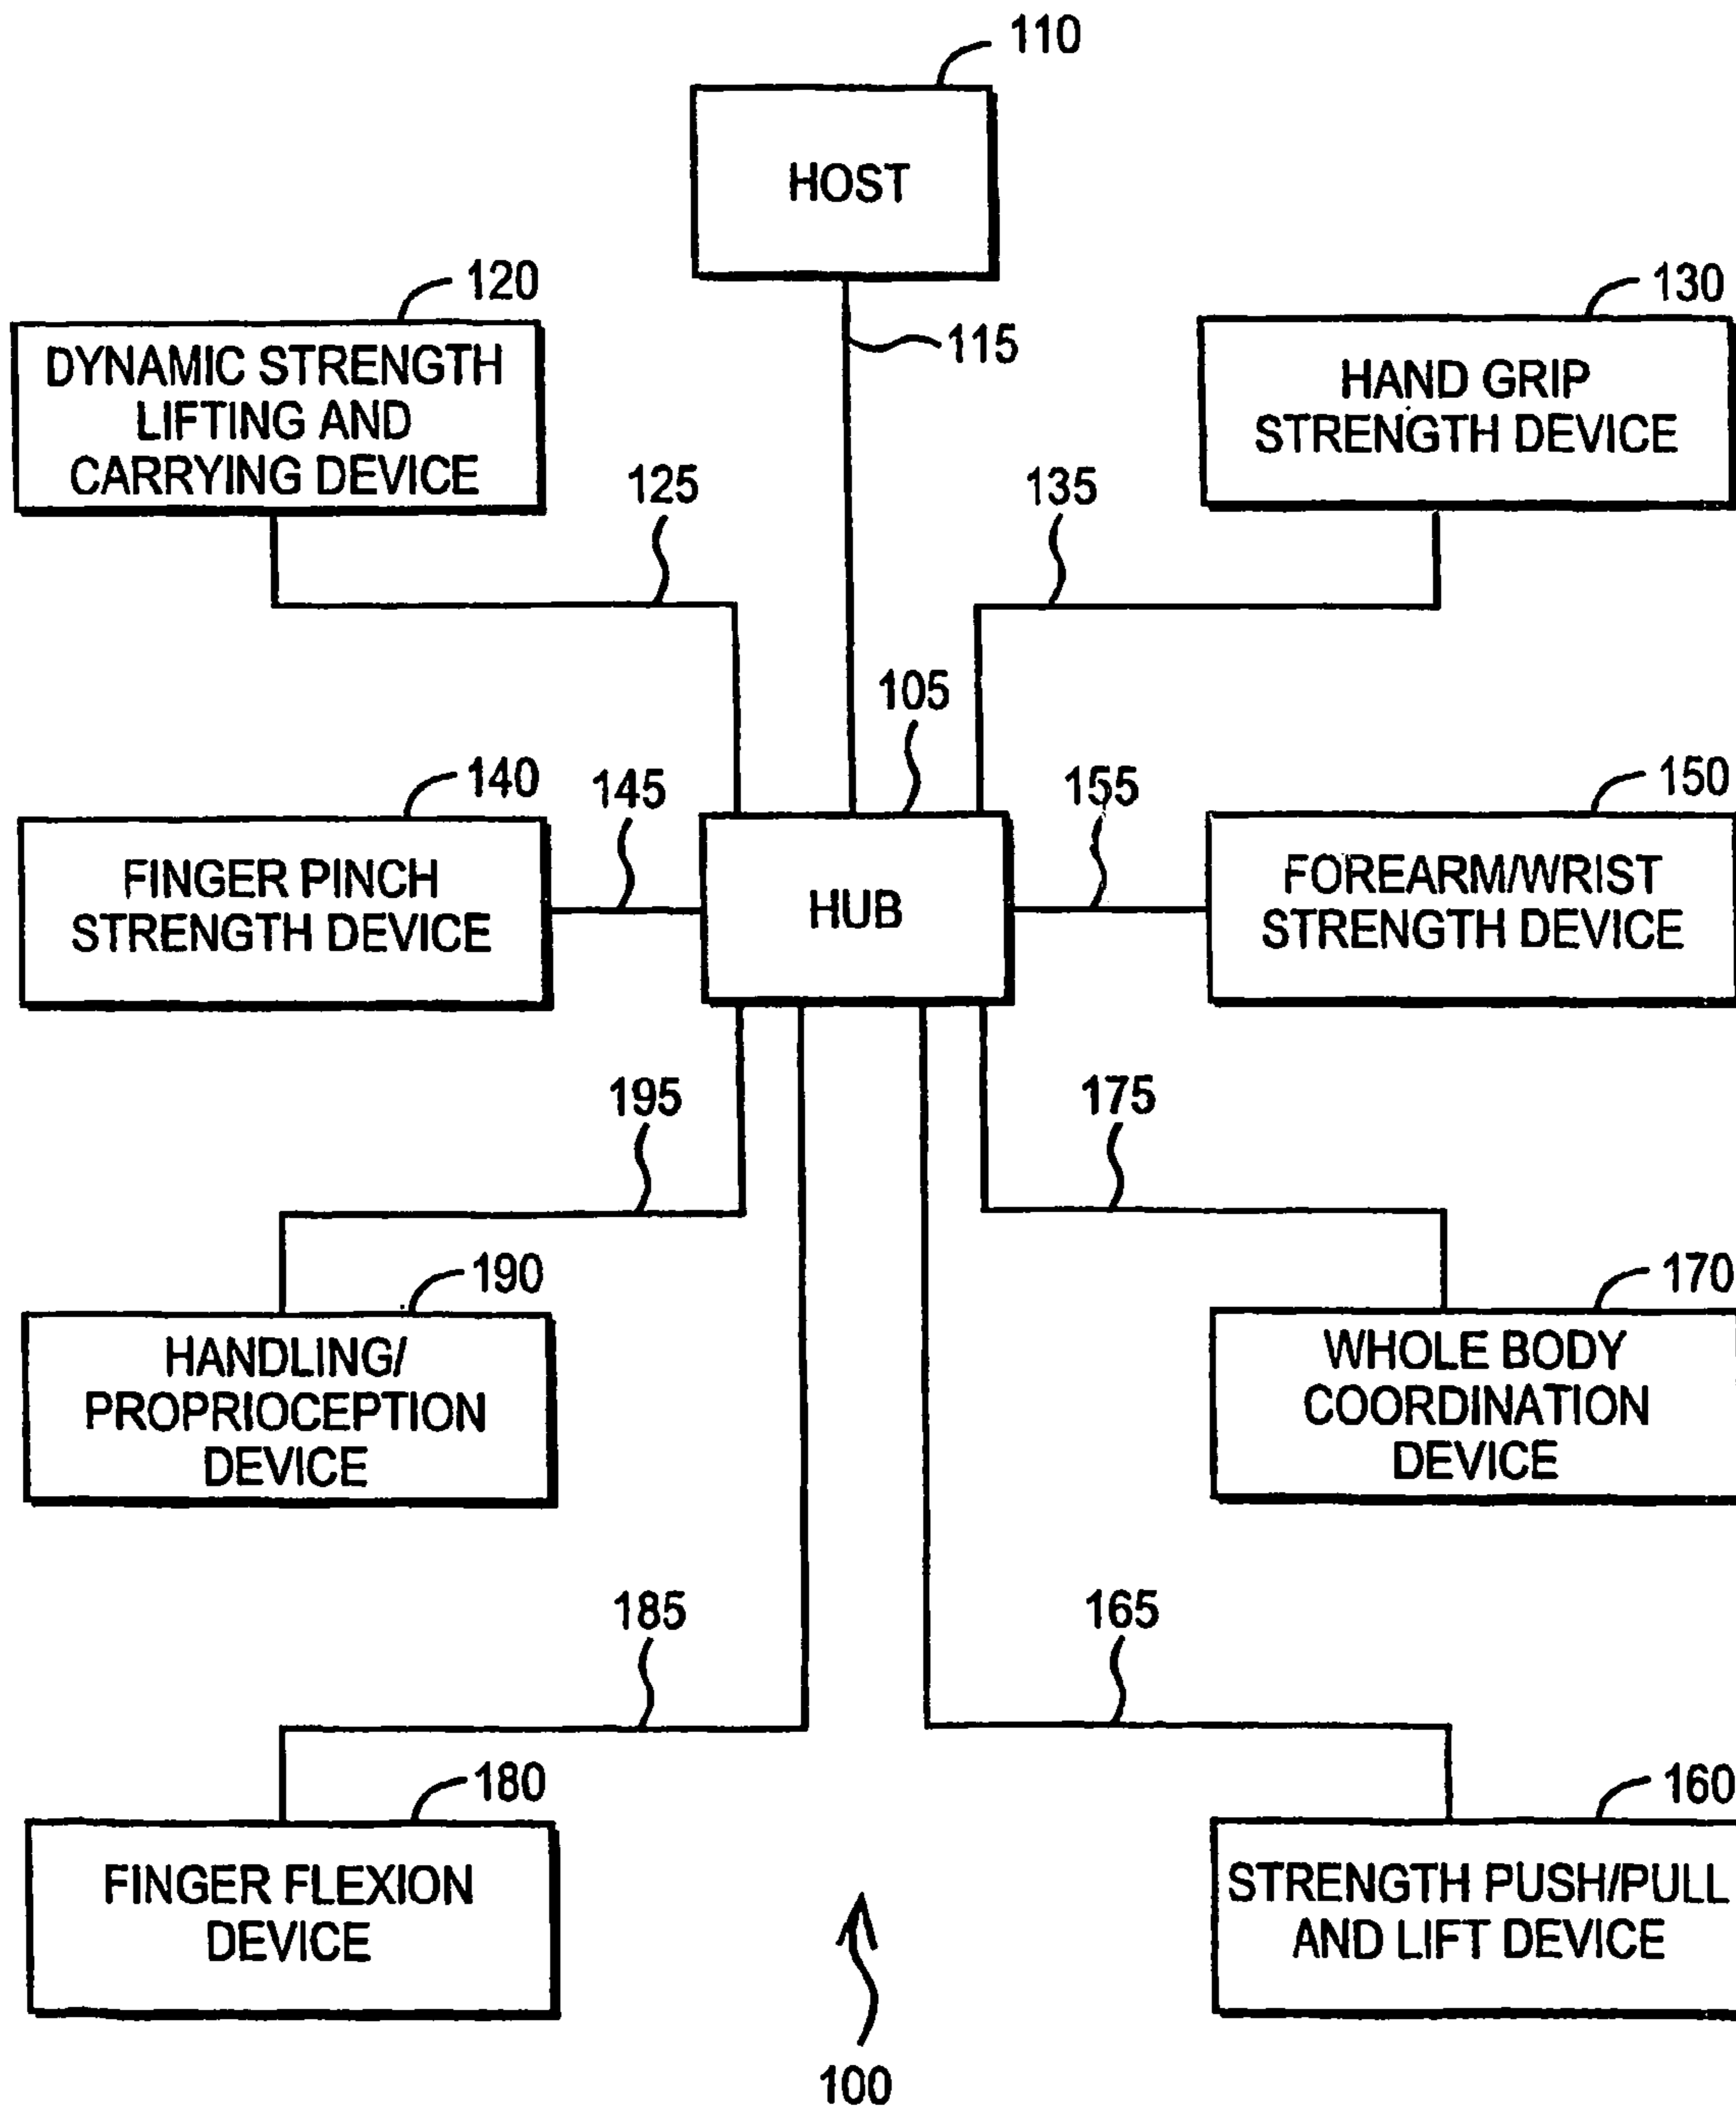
110

HOST

120

DYNAMIC STRENGTH LIFTING AND CARRYING DEVICE

115

130

HAND GRIP STRENGTH DEVICE

125

135

105

140

145

155

150

FINGER PINCH STRENGTH DEVICE

HUB

FOREARM/WRIST STRENGTH DEVICE

195

175

190

HANDLING/ PROPRIOCEPTION DEVICE

170

WHOLE BODY COORDINATION DEVICE

185

165

180

FINGER FLEXION DEVICE

160

STRENGTH PUSH/PULL AND LIFT DEVICE

100